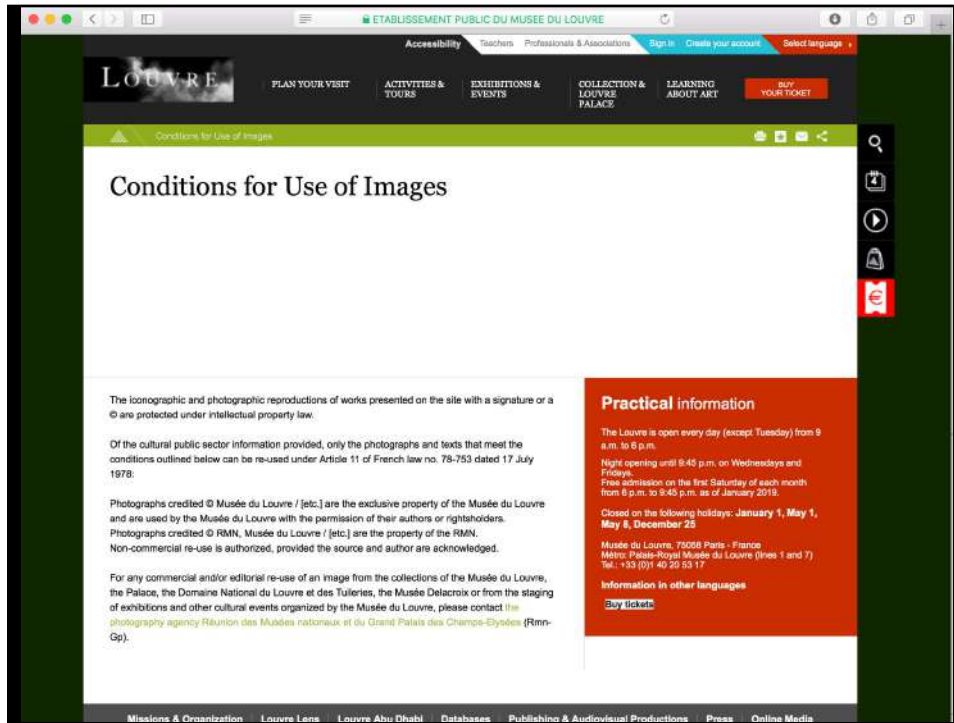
ETABLISSEMENT PUBLIC DU MUSEE DU LOUVRE

Accessibility Teachers Professionals & Associations Sign in Create your account Select language

LOUVRE

PLAN YOUR VISIT ACTIVITIES & TOURS EXHIBITIONS & EVENTS COLLECTION & LOUVRE PALACE LEARNING ABOUT ART BUY YOUR TICKET

Conditions for Use of Images

Conditions for Use of Images

The iconographic and photographic reproductions of works presented on the site with a signature or a © are protected under intellectual property law.

Of the cultural public sector information provided, only the photographs and texts that meet the conditions outlined below can be re-used under Article 11 of French law no. 78-753 dated 17 July 1978:

Photographs credited © Musée du Louvre / [etc.] are the exclusive property of the Musée du Louvre and are used by the Musée du Louvre with the permission of their authors or rightsholders.
Photographs credited © RMN, Musée du Louvre / [etc.] are the property of the RMN.
Non-commercial re-use is authorized, provided the source and author are acknowledged.

For any commercial and/or editorial re-use of an image from the collections of the Musée du Louvre, the Palace, the Domaine National du Louvre et des Tuileries, the Musée Delacroix or from the staging of exhibitions and other cultural events organized by the Musée du Louvre, please contact the photography agency Réunion des Musées nationaux et du Grand Palais des Champs-Elysées (Rmn-Gp).

Practical information

The Louvre is open every day (except Tuesday) from 9 a.m. to 6 p.m.

Night opening until 9:45 p.m. on Wednesdays and Fridays.
Free admission on the first Saturday of each month from 6 p.m. to 9:45 p.m. as of January 2019.

Closed on the following holidays: January 1, May 1, May 8, December 25

Musée du Louvre, 75058 Paris - France
Métro: Palais-Royal Musée du Louvre (lines 1 and 7)
Tel.: +33 (0)1 40 20 53 17

Information in other languages

Buy tickets

Missions & Organization Louvre Lens Louvre Abu Dhabi Databases Publishing & Audiovisual Productions Press Online Media